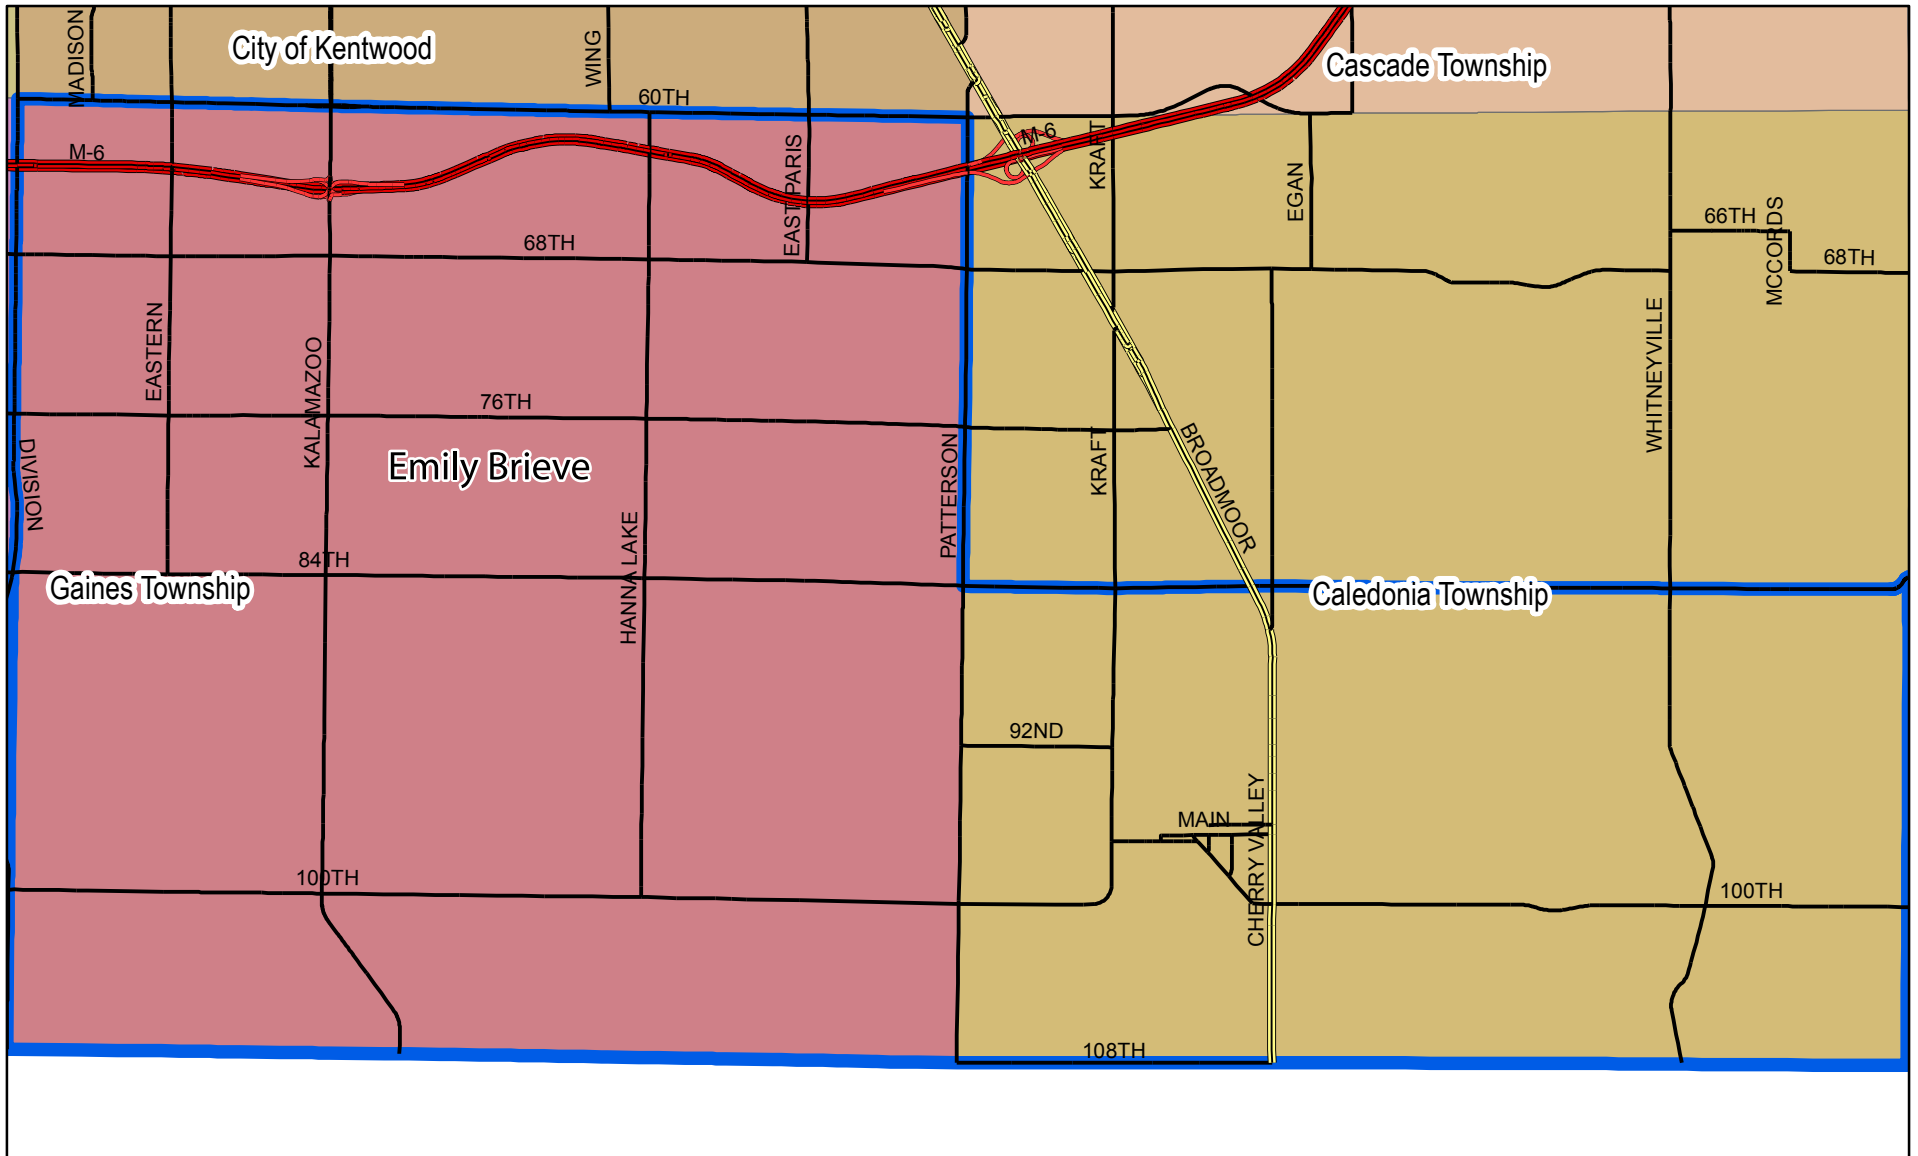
MADISON
City of Kentwood
WING
60TH
Cascade Township
M-6
M-6
KRAFT
EAST PARIS
EGAN
68TH
66TH
MCCORDS
68TH
EASTERN
KALAMAZOO
76TH
WHITNEYVILLE
DIVISION
Emily Brieve
KRAFT
BROADMOOR
PATTERSON
HANNA LAKE
84TH
Gaines Township
Caledonia Township
92ND
MAIN
CHERRY VALLEY
100TH
100TH
108TH